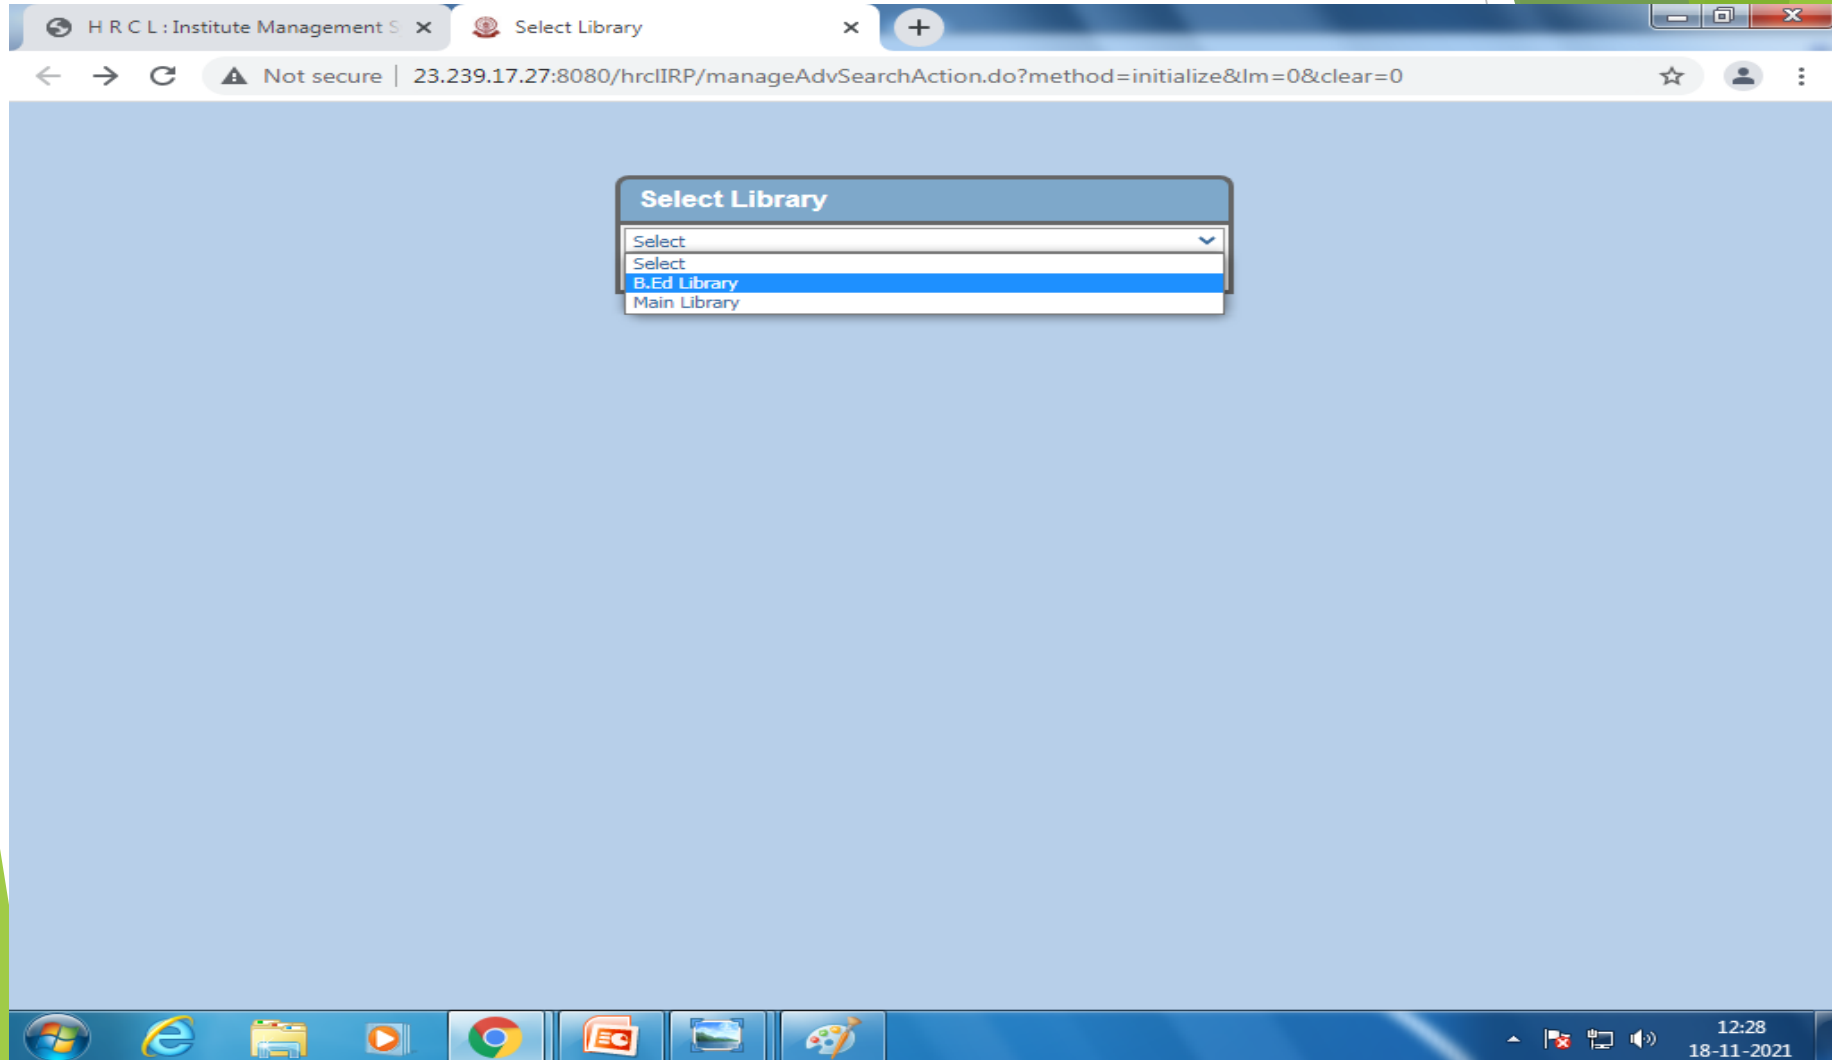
H R C L : Institute Management S ×

Select Library ×

Not secure | 23.239.17.27:8080/hrclIRP/manageAdvSearchAction.do?method=initialize&lm=0&clear=0

Select Library

Select

Select
B.Ed Library
Main Library

12:28
18-11-2021